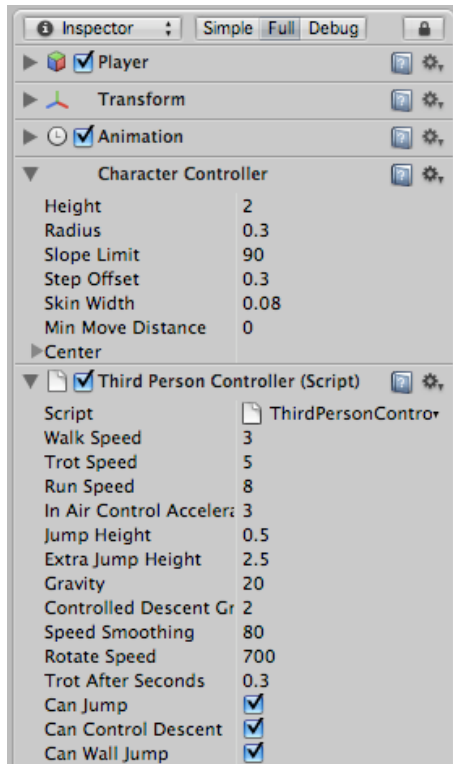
Inspector | Simple | Full | Debug

Player

Transform

Animation

Character Controller

| | |
|---|---|
| Height | 2 |
| Radius | 0.3 |
| Slope Limit | 90 |
| Step Offset | 0.3 |
| Skin Width | 0.08 |
| Min Move Distance | 0 |
| Center | |

Third Person Controller (Script)

| | |
|---|---|
| Script | ThirdPersonContro |
| Walk Speed | 3 |
| Trot Speed | 5 |
| Run Speed | 8 |
| In Air Control Accelera | 3 |
| Jump Height | 0.5 |
| Extra Jump Height | 2.5 |
| Gravity | 20 |
| Controlled Descent Gr | 2 |
| Speed Smoothing | 80 |
| Rotate Speed | 700 |
| Trot After Seconds | 0.3 |
| Can Jump | ☑ |
| Can Control Descent | ☑ |
| Can Wall Jump | ☑ |